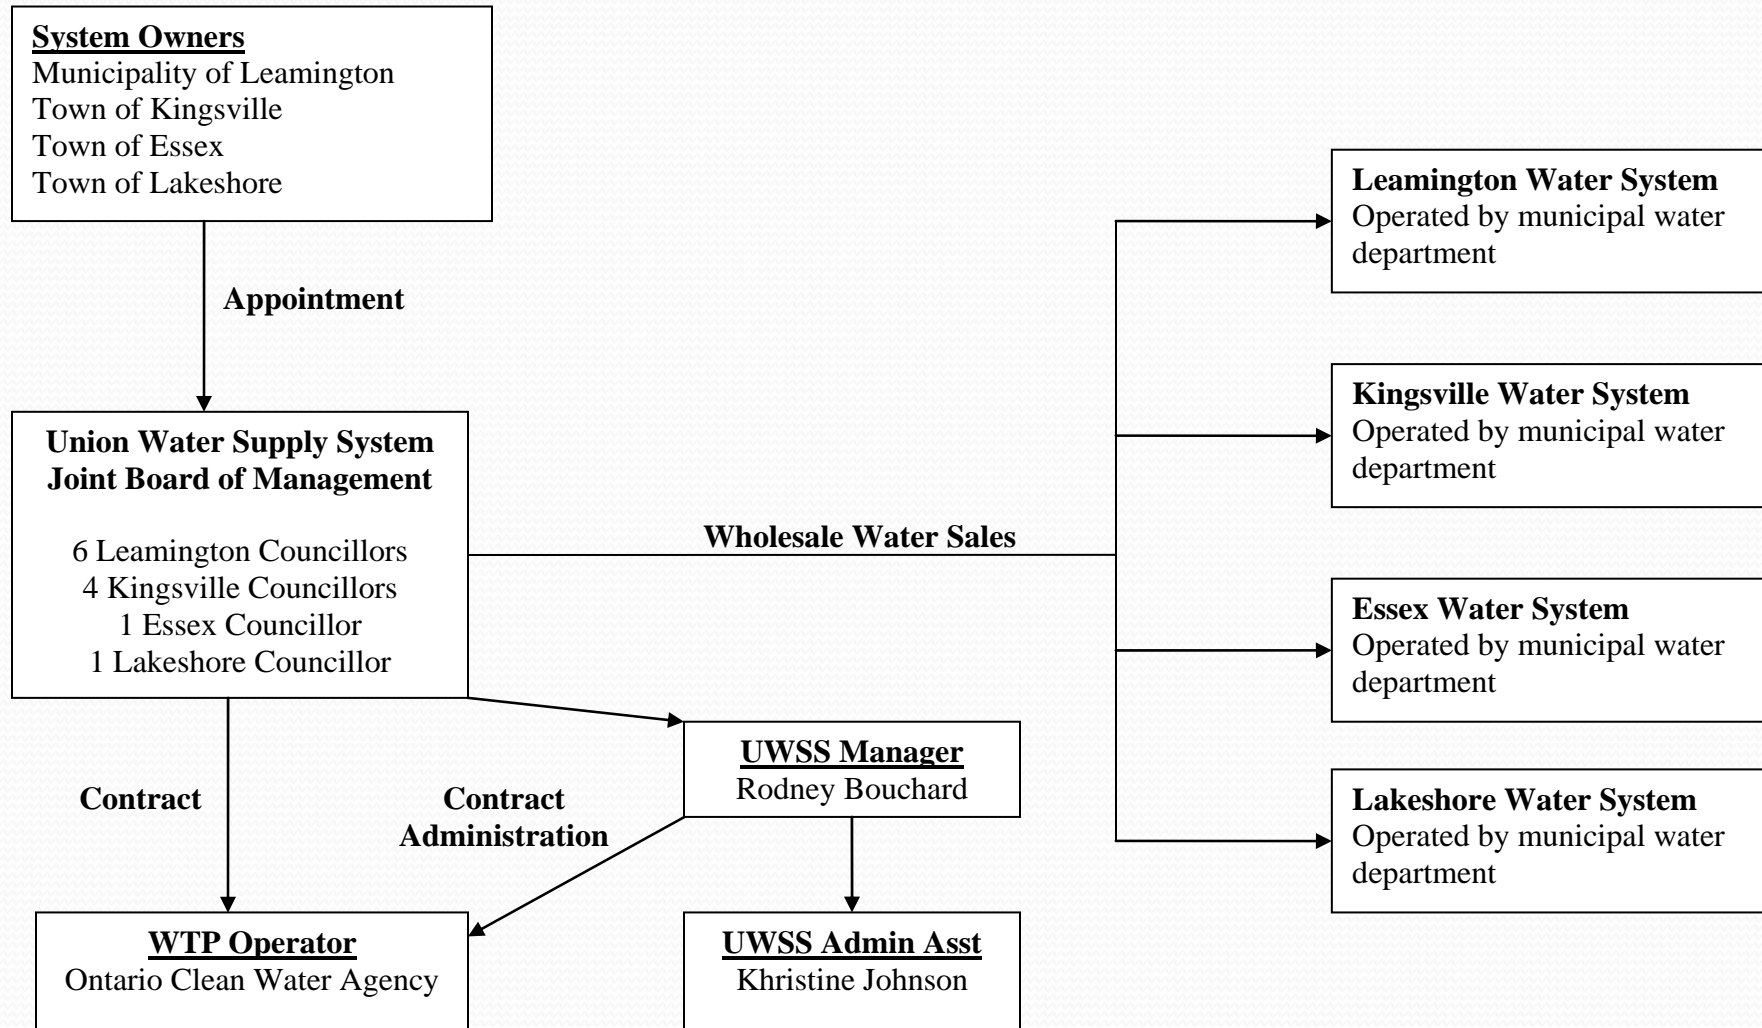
System Owners
Municipality of Leamington
Town of Kingsville
Town of Essex
Town of Lakeshore

Appointment

Union Water Supply System
Joint Board of Management

6 Leamington Councillors
4 Kingsville Councillors
1 Essex Councillor
1 Lakeshore Councillor

Wholesale Water Sales

Leamington Water System
Operated by municipal water department

Kingsville Water System
Operated by municipal water department

Essex Water System
Operated by municipal water department

Lakeshore Water System
Operated by municipal water department

Contract

Contract Administration

UWSS Manager
Rodney Bouchard

WTP Operator
Ontario Clean Water Agency

UWSS Admin Asst
Khristine Johnson